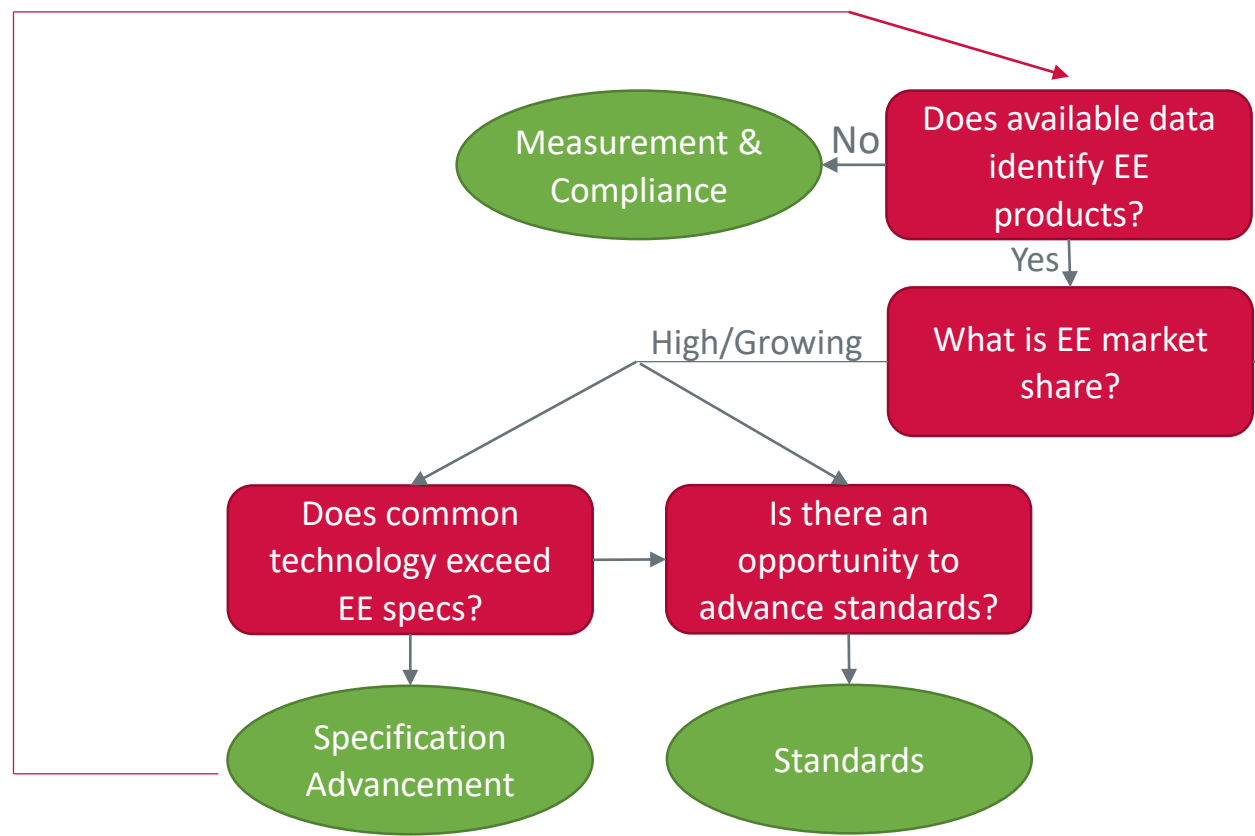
Does available data identify EE products?

No

Measurement & Compliance

Yes

What is EE market share?

High/Growing

Does common technology exceed EE specs?

Is there an opportunity to advance standards?

Specification Advancement

Standards